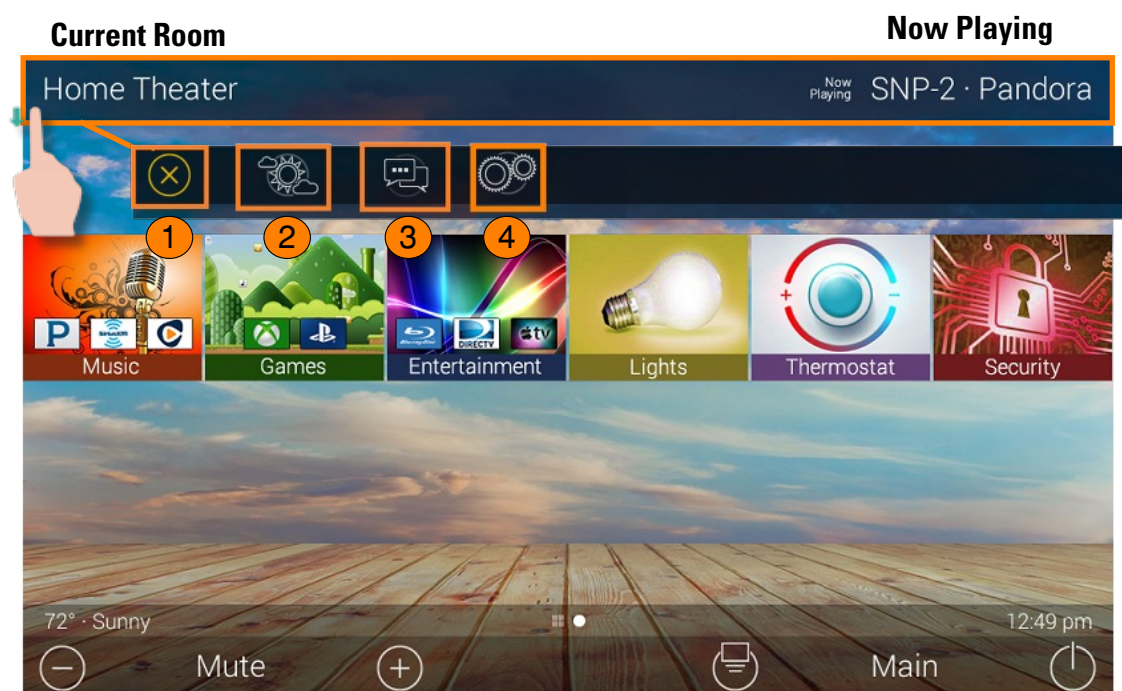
Current Room

Now Playing

Home Theater

Now Playing SNP-2 · Pandora

1 2 3 4

P SiriusXM

Music

Games

Blu-ray Disc DIRECTV tv

Entertainment

Lights

Thermostat

Security

72° · Sunny

12:49 pm

Mute

Main